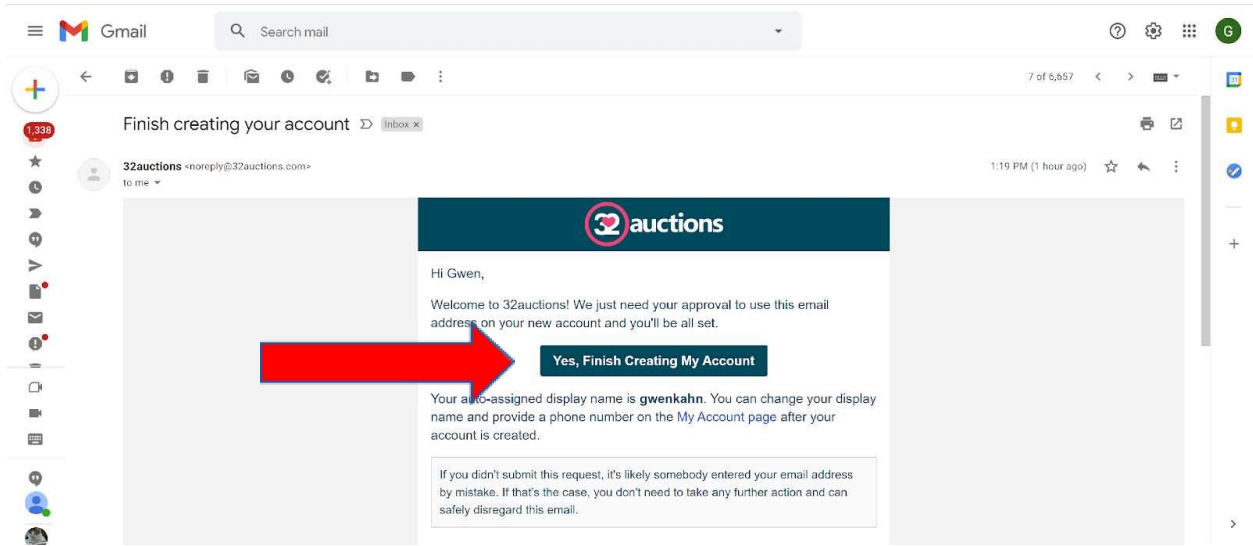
Gmail

Search mail

G

1,338

7 of 6,657

Finish creating your account Inbox ×

32auctions <noreply@32auctions.com>
to me

1:19 PM (1 hour ago)

32 auctions

Hi Gwen,

Welcome to 32auctions! We just need your approval to use this email address on your new account and you'll be all set.

Yes, Finish Creating My Account

Your auto-assigned display name is **gwenkahn**. You can change your display name and provide a phone number on the My Account page after your account is created.

If you didn't submit this request, it's likely somebody entered your email address by mistake. If that's the case, you don't need to take any further action and can safely disregard this email.